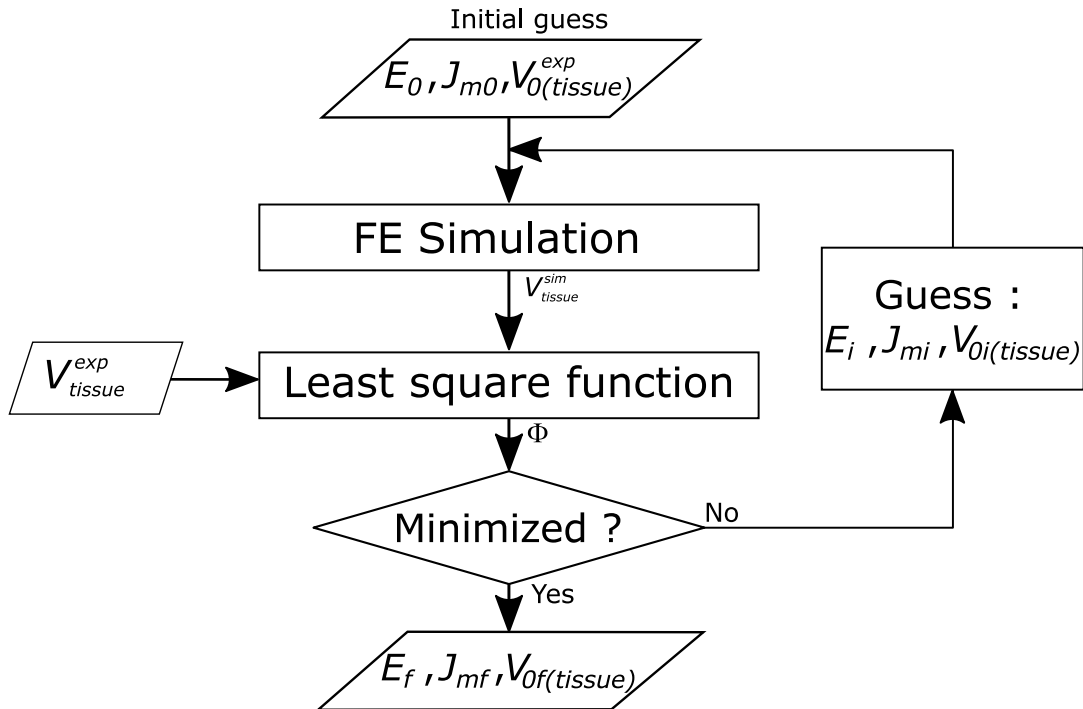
Initial guess

$E_0, J_{m0}, V_{0(tissue)}^{exp}$

FE Simulation

$V_{tissue}^{sim}$

$V_{tissue}^{exp}$

Least square function

$\Phi$

Minimized ?

No

Yes

Guess :
$E_i, J_{mi}, V_{0i(tissue)}$

$E_f, J_{mf}, V_{0f(tissue)}$